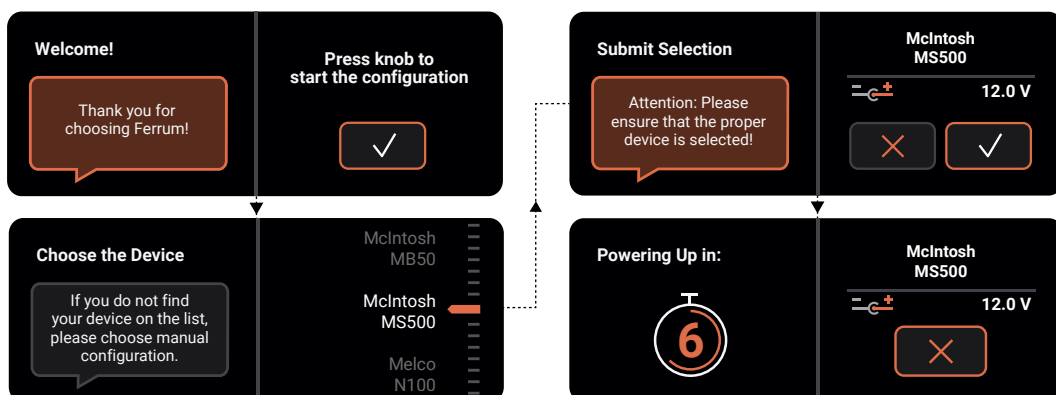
Welcome!

Thank you for choosing Ferrum!

Press knob to start the configuration

Choose the Device

If you do not find your device on the list, please choose manual configuration.

McIntosh MB50

McIntosh MS500

Melco N100

Submit Selection

Attention: Please ensure that the proper device is selected!

McIntosh MS500

12.0 V

Powering Up in:

6

McIntosh MS500

12.0 V